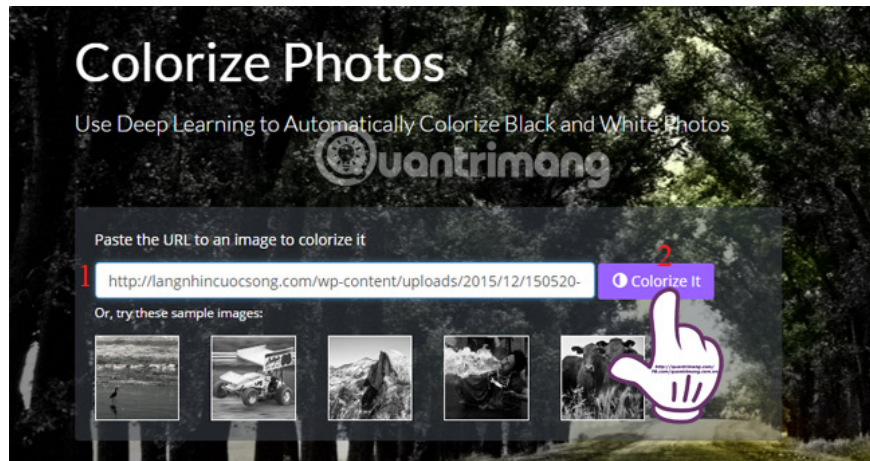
Colorize Photos

Use Deep Learning to Automatically Colorize Black and White Photos

Quantrimang

Paste the URL to an image to colorize it

1 http://langnhincuocsong.com/wp-content/uploads/2015/12/150520-

2 Colorize It

Or, try these sample images: